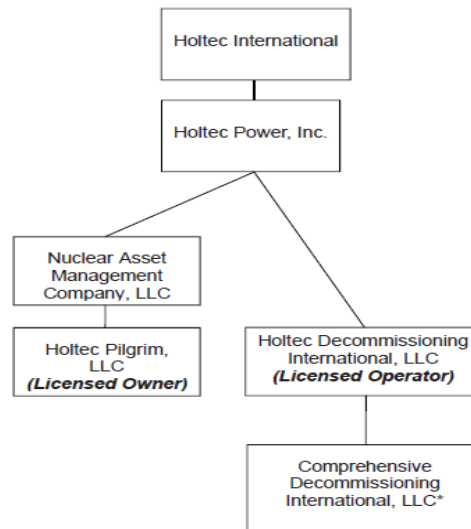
Holtec International

Holtec Power, Inc.

Nuclear Asset Management Company, LLC

Holtec Pilgrim, LLC
***(Licensed Owner)***

Holtec Decommissioning International, LLC
***(Licensed Operator)***

Comprehensive Decommissioning International, LLC*